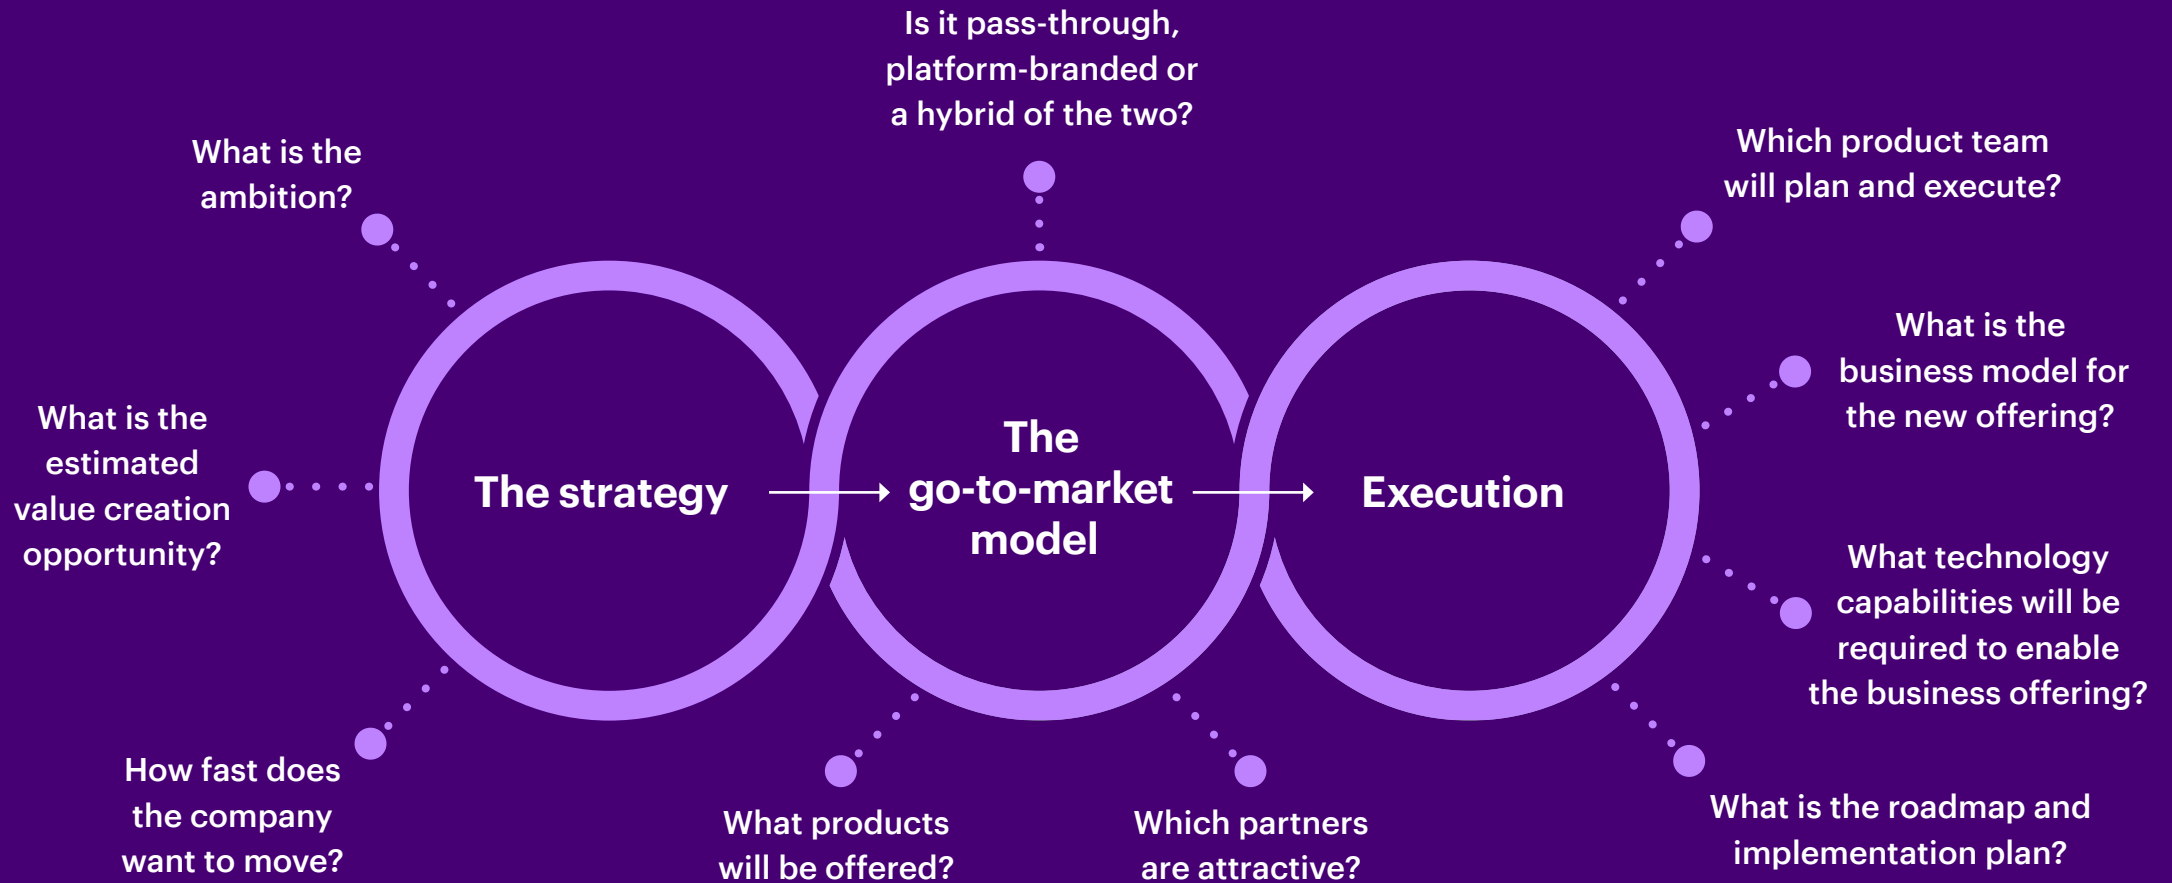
Is it pass-through, platform-branded or a hybrid of the two?

What is the ambition?

Which product team will plan and execute?

What is the business model for the new offering?

What is the estimated value creation opportunity?

The strategy

The go-to-market model

Execution

What technology capabilities will be required to enable the business offering?

How fast does the company want to move?

What products will be offered?

Which partners are attractive?

What is the roadmap and implementation plan?